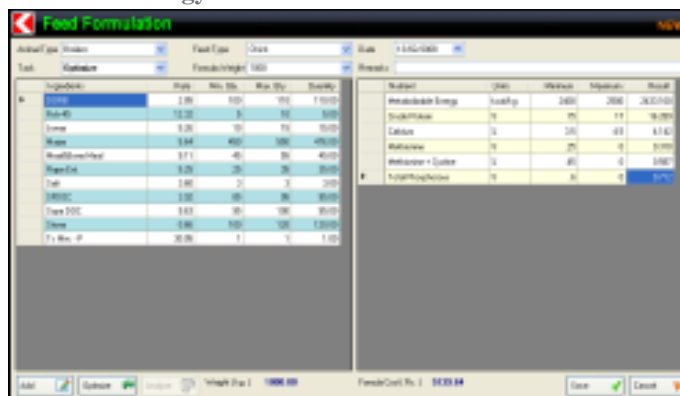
Feed Formulation

Animal Type Broilers
Task Optimize
Feed Type Crumb
Formula Weight 1000
Date
Remarks

| Ingredients | Rate | Min. Qty | Max. Qty | Quantity |
|---|---|---|---|---|
| CORN | 2.85 | 100 | 110 | 110.00 |
| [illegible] | 12.32 | 0 | 10 | 5.00 |
| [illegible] | 0.20 | 10 | 15 | 10.00 |
| Maize | 9.64 | 450 | 500 | 450.00 |
| Meat&Bone Meal | 0.71 | 40 | 50 | 40.00 |
| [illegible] | 0.25 | 20 | 25 | 20.00 |
| Salt | 0.90 | 3 | 3 | 3.00 |
| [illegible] | 3.32 | 30 | 35 | 30.00 |
| Soya DOC | 0.63 | 90 | 100 | 90.00 |
| Stone | 0.64 | 100 | 120 | 120.00 |
| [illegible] | 30.00 | 1 | 1 | 1.00 |

| Nutrient | Units | Minimum | Maximum | Result |
|---|---|---|---|---|
| Metabolizable Energy | kcal/kg | 2400 | 2800 | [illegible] |
| Crude Protein | % | 15 | 17 | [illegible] |
| Calcium | % | 3.5 | 4.0 | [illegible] |
| Methionine | % | .25 | 0 | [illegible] |
| Methionine + Cystine | % | .45 | 0 | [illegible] |
| Total Phosphorus | % | .3 | 0 | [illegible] |

Add | Optimize | Analyze | Weight Due : 1000.00 | Formula Cost / Rs. : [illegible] | Save | Cancel